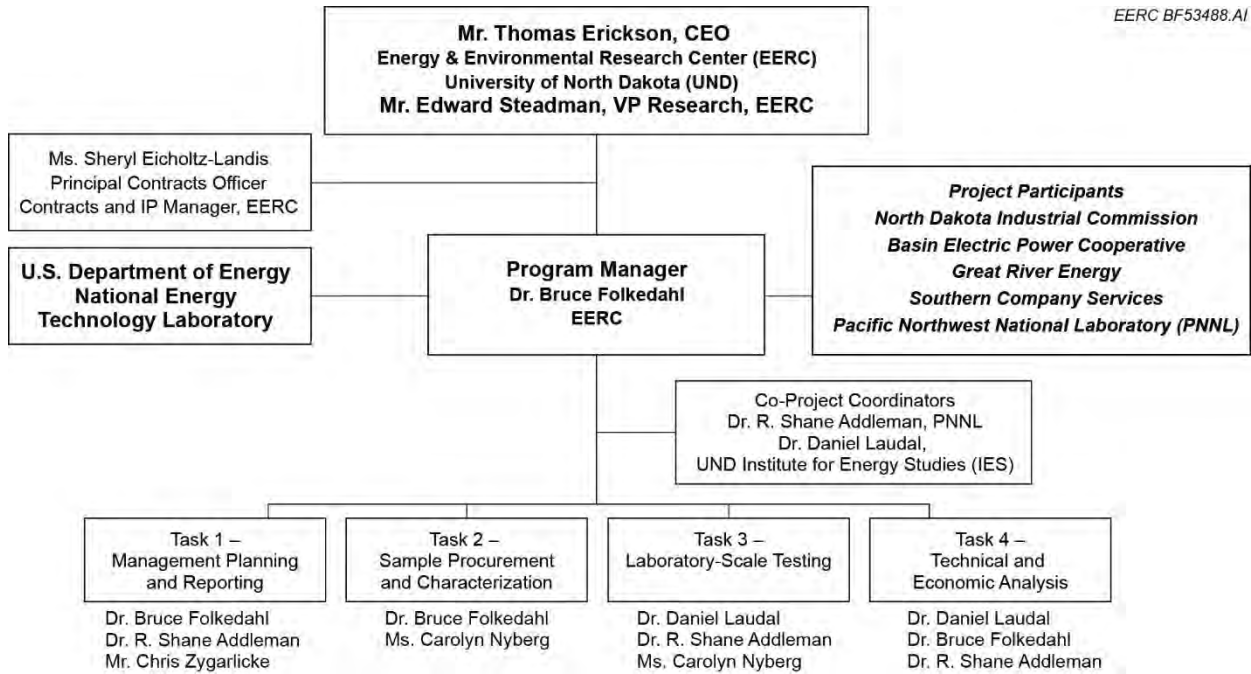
EERC BF53488.AI

Mr. Thomas Erickson, CEO
Energy & Environmental Research Center (EERC)
University of North Dakota (UND)
Mr. Edward Steadman, VP Research, EERC

Ms. Sheryl Eicholtz-Landis
Principal Contracts Officer
Contracts and IP Manager, EERC

Project Participants
North Dakota Industrial Commission
Basin Electric Power Cooperative
Great River Energy
Southern Company Services
Pacific Northwest National Laboratory (PNNL)

U.S. Department of Energy
National Energy
Technology Laboratory

Program Manager
Dr. Bruce Folkedahl
EERC

Co-Project Coordinators
Dr. R. Shane Addleman, PNNL
Dr. Daniel Laudal,
UND Institute for Energy Studies (IES)

Task 1 –
Management Planning
and Reporting

Dr. Bruce Folkedahl
Dr. R. Shane Addleman
Mr. Chris Zygarlicke

Task 2 –
Sample Procurement
and Characterization

Dr. Bruce Folkedahl
Ms. Carolyn Nyberg

Task 3 –
Laboratory-Scale Testing

Dr. Daniel Laudal
Dr. R. Shane Addleman
Ms. Carolyn Nyberg

Task 4 –
Technical and
Economic Analysis

Dr. Daniel Laudal
Dr. Bruce Folkedahl
Dr. R. Shane Addleman